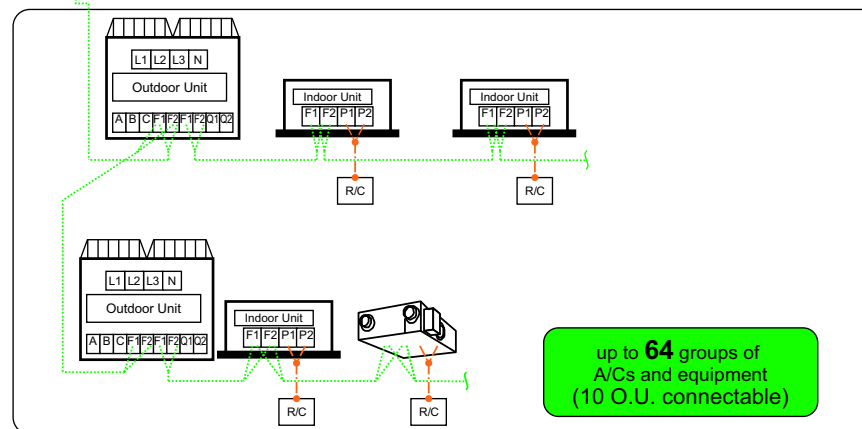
L1 L2 L3 N

Outdoor Unit

A B C F1 F2 F1 F2 Q1 Q2

Indoor Unit

F1 F2 P1 P2

R/C

Indoor Unit

F1 F2 P1 P2

R/C

L1 L2 L3 N

Outdoor Unit

A B C F1 F2 F1 F2 Q1 Q2

Indoor Unit

F1 F2 P1 P2

R/C

R/C

up to **64** groups of A/Cs and equipment (10 O.U. connectable)